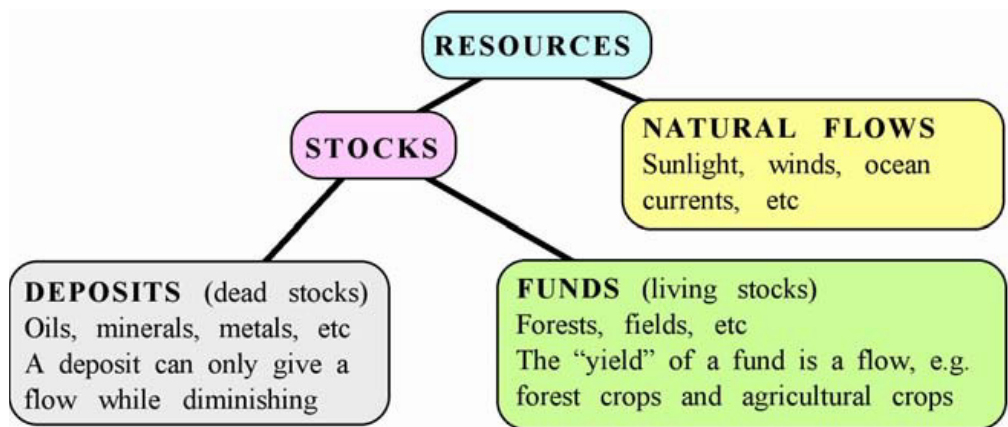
RESOURCES

STOCKS

NATURAL FLOWS
Sunlight, winds, ocean currents, etc

DEPOSITS (dead stocks)
Oils, minerals, metals, etc
A deposit can only give a flow while diminishing

FUNDS (living stocks)
Forests, fields, etc
The "yield" of a fund is a flow, e.g. forest crops and agricultural crops